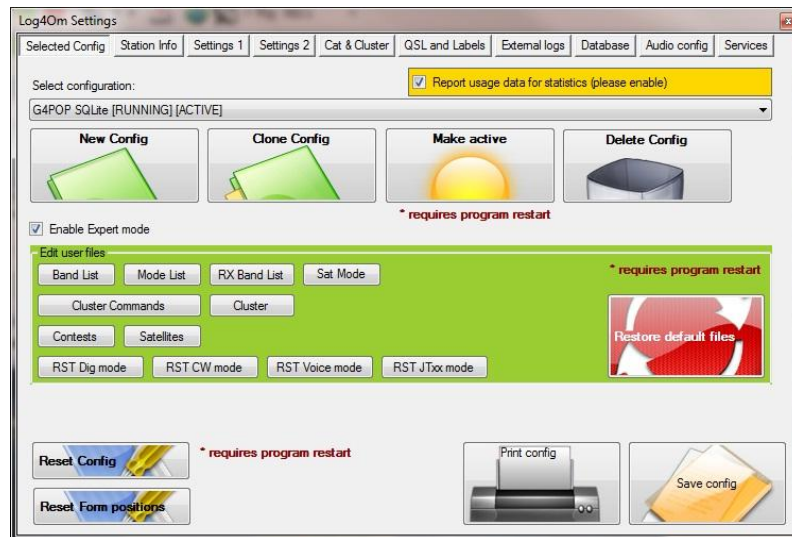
Log4Om Settings

Selected Config | Station Info | Settings 1 | Settings 2 | Cat & Cluster | QSL and Labels | External logs | Database | Audio config | Services

Select configuration:

Report usage data for statistics (please enable)

G4POP SQLite [RUNNING] [ACTIVE]

New Config

Clone Config

Make active

Delete Config

* requires program restart

Enable Expert mode

Edit user files

Band List

Mode List

RX Band List

Sat Mode

* requires program restart

Cluster Commands

Cluster

Contests

Satellites

Restore default files

RST Dig mode

RST CW mode

RST Voice mode

RST JTxx mode

Reset Config

* requires program restart

Print config

Save config

Reset Form positions